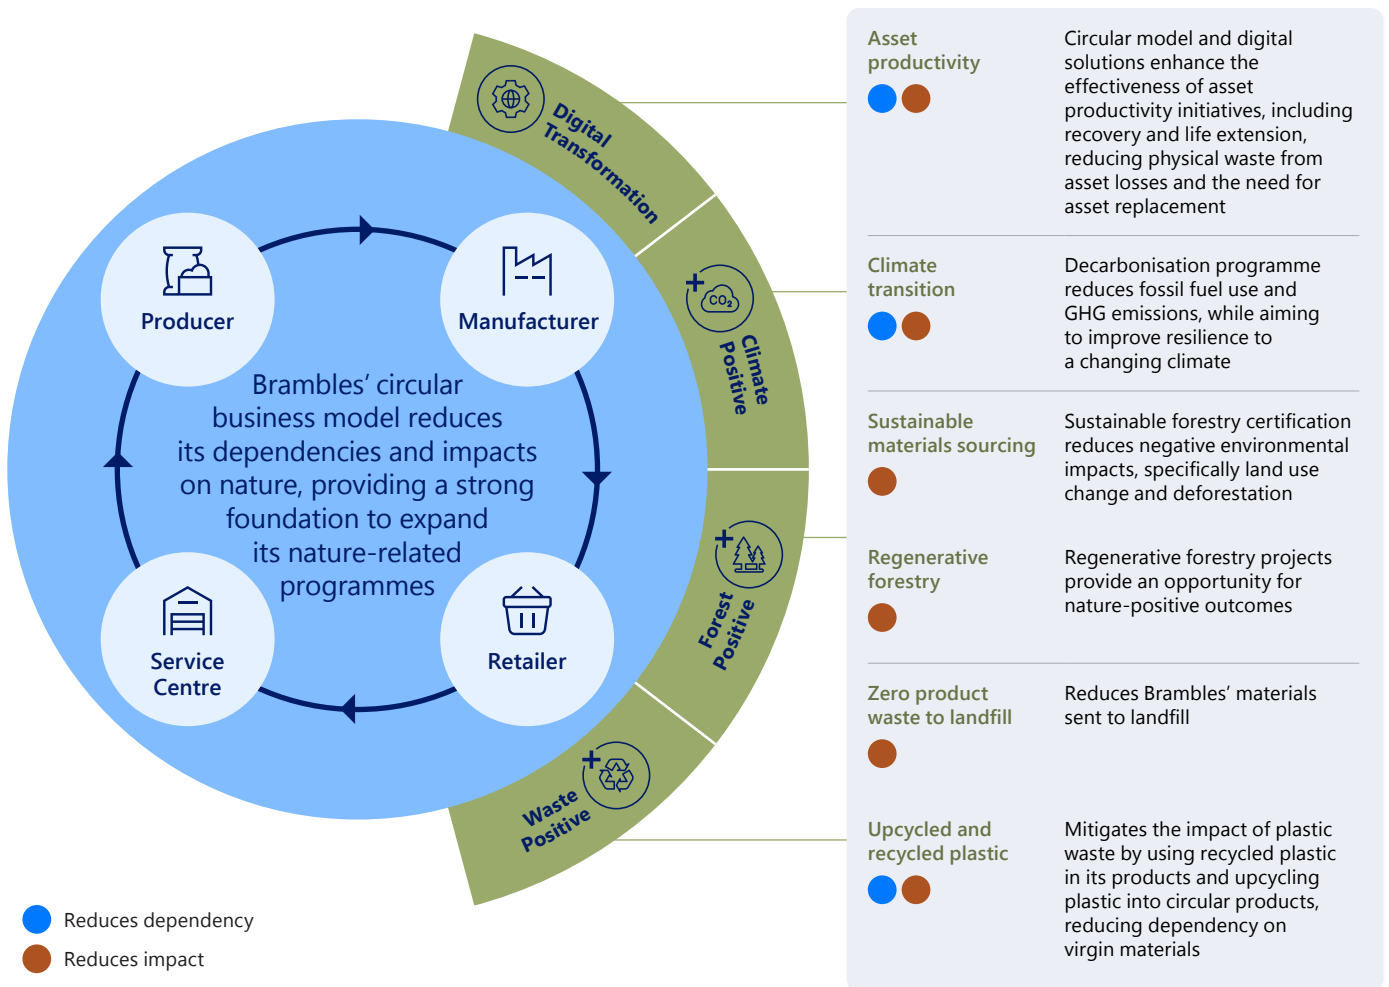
Producer

Manufacturer

Brambles' circular business model reduces its dependencies and impacts on nature, providing a strong foundation to expand its nature-related programmes

Service Centre

Retailer

Digital Transformation

$CO_2$

Climate Positive

Forest Positive

Waste Positive

Reduces dependency

Reduces impact

Asset productivity

Circular model and digital solutions enhance the effectiveness of asset productivity initiatives, including recovery and life extension, reducing physical waste from asset losses and the need for asset replacement

Climate transition

Decarbonisation programme reduces fossil fuel use and GHG emissions, while aiming to improve resilience to a changing climate

Sustainable materials sourcing

Sustainable forestry certification reduces negative environmental impacts, specifically land use change and deforestation

Regenerative forestry

Regenerative forestry projects provide an opportunity for nature-positive outcomes

Zero product waste to landfill

Reduces Brambles' materials sent to landfill

Upcycled and recycled plastic

Mitigates the impact of plastic waste by using recycled plastic in its products and upcycling plastic into circular products, reducing dependency on virgin materials